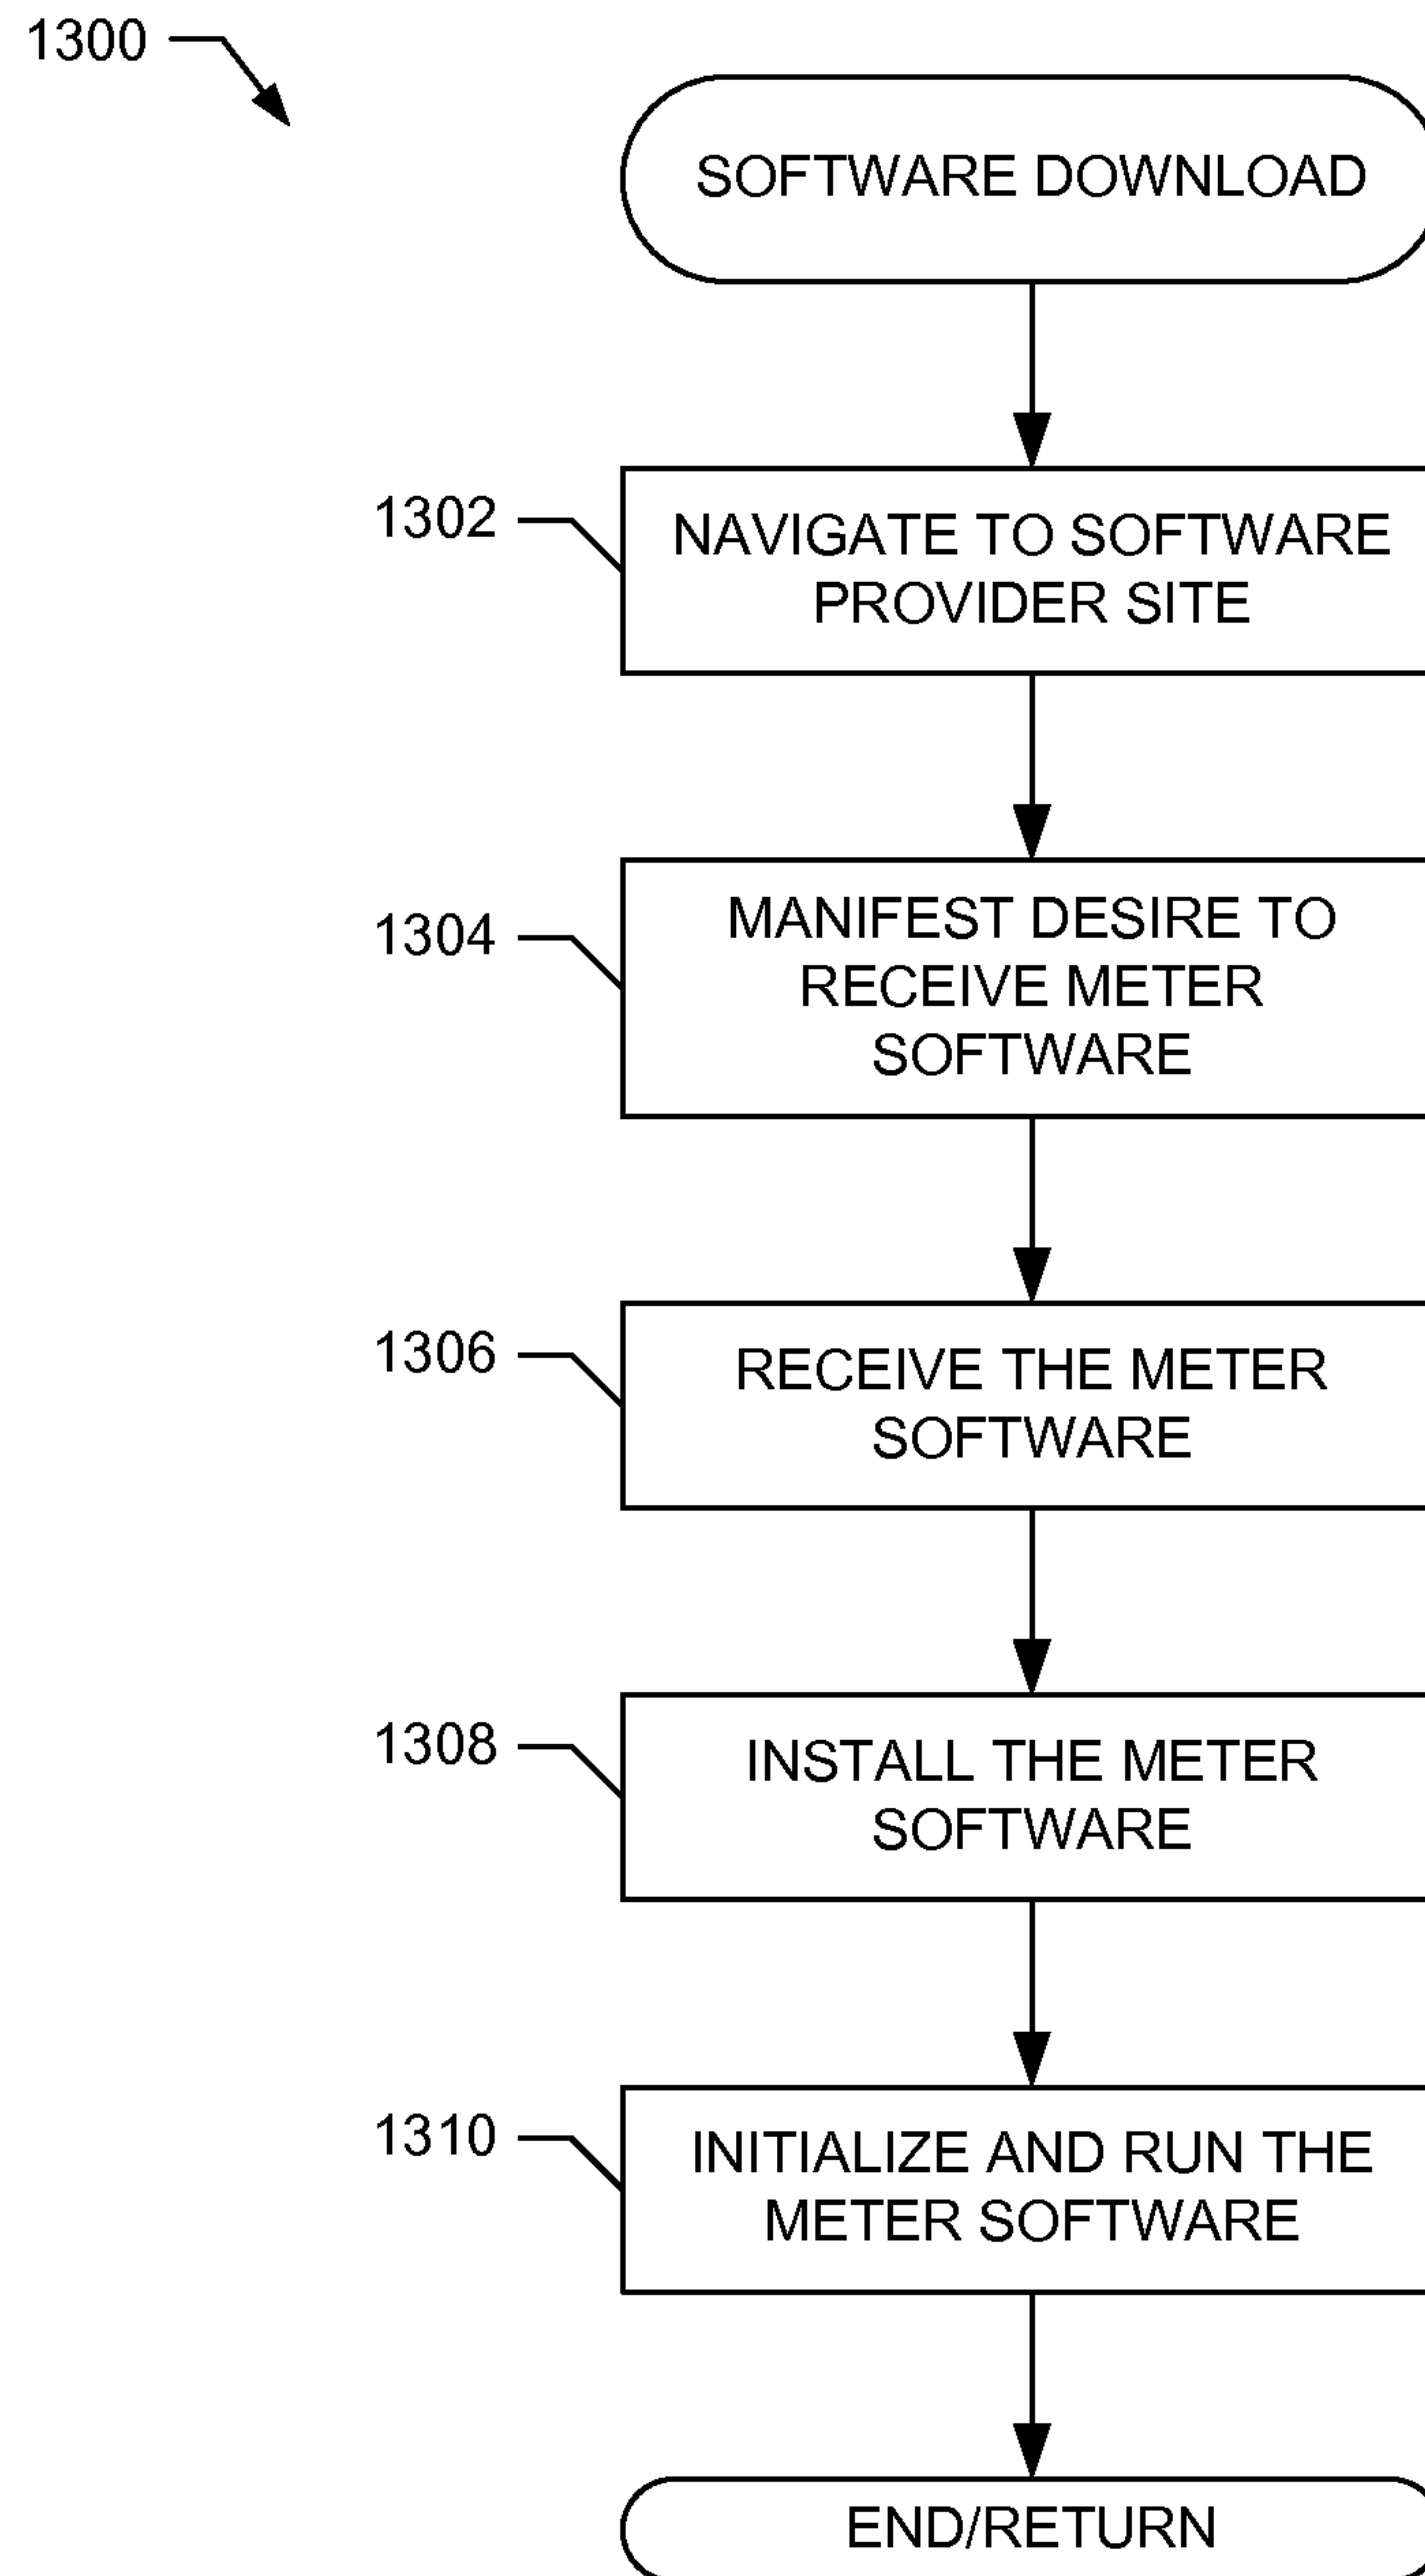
1300

SOFTWARE DOWNLOAD

1302

NAVIGATE TO SOFTWARE PROVIDER SITE

1304

MANIFEST DESIRE TO RECEIVE METER SOFTWARE

1306

RECEIVE THE METER SOFTWARE

1308

INSTALL THE METER SOFTWARE

1310

INITIALIZE AND RUN THE METER SOFTWARE

END/RETURN